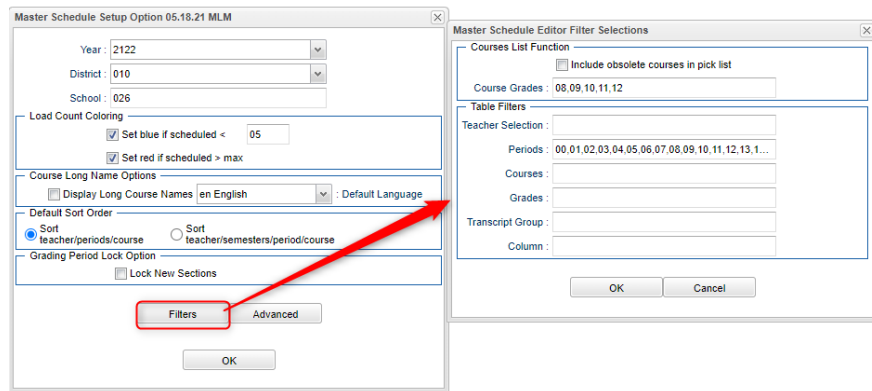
Master Schedule Setup Option 05.18.21 MLM

Year : 2122

District : 010

School : 026

Load Count Coloring

Set blue if scheduled < 05

Set red if scheduled > max

Course Long Name Options

Display Long Course Names en English : Default Language

Default Sort Order

Sort teacher/periods/course

Sort teacher/semesters/period/course

Grading Period Lock Option

Lock New Sections

Filters

Advanced

OK

Master Schedule Editor Filter Selections

Courses List Function

Include obsolete courses in pick list

Course Grades : 08,09,10,11,12

Table Filters

Teacher Selection :

Periods : 00,01,02,03,04,05,06,07,08,09,10,11,12,13,1...

Courses :

Grades :

Transcript Group :

Column :

OK

Cancel